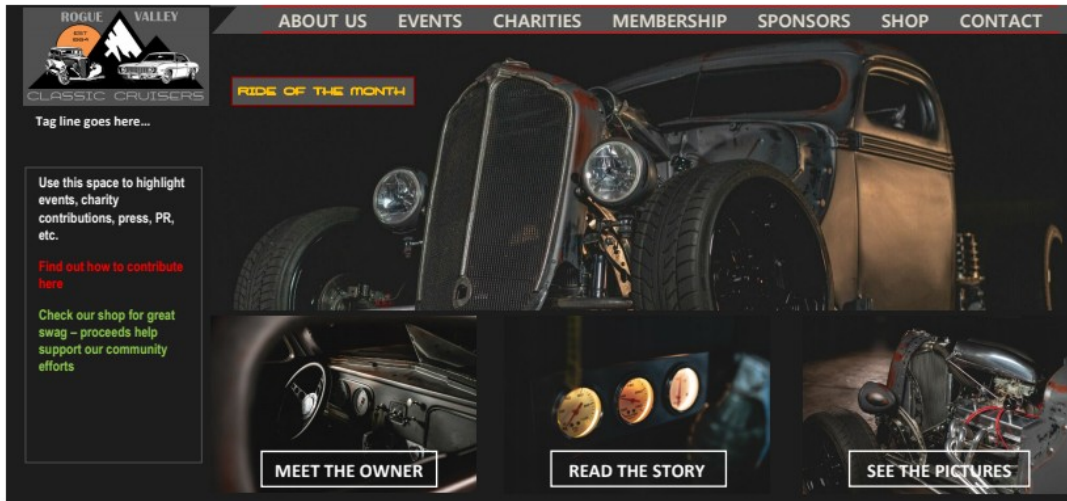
ROGUE VALLEY

EST 2004

CLASSIC CRUISERS

Tag line goes here...

ABOUT US EVENTS CHARITIES MEMBERSHIP SPONSORS SHOP CONTACT

RIDE OF THE MONTH

Use this space to highlight events, charity contributions, press, PR, etc.

Find out how to contribute here

Check our shop for great swag – proceeds help support our community efforts

MEET THE OWNER

READ THE STORY

SEE THE PICTURES